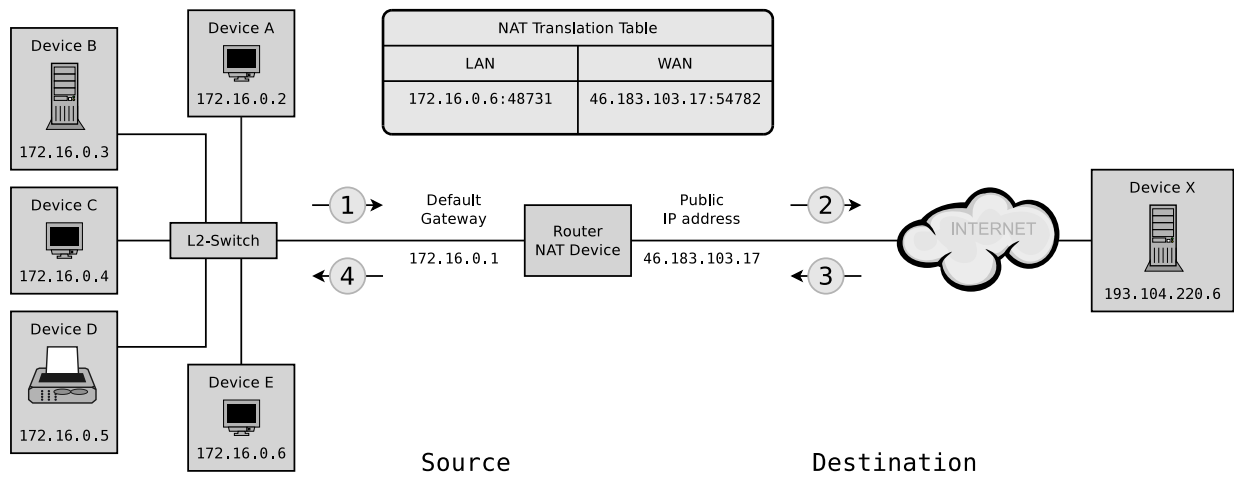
Device B

172.16.0.3

Device A

172.16.0.2

NAT Translation Table

| LAN | WAN |
|---|---|
| 172.16.0.6:48731 | 46.183.103.17:54782 |

Device C

172.16.0.4

L2-Switch

1

Default Gateway

172.16.0.1

4

Router NAT Device

Public IP address

46.183.103.17

2

3

INTERNET

Device X

193.104.220.6

Device D

172.16.0.5

Device E

172.16.0.6

Source

Destination